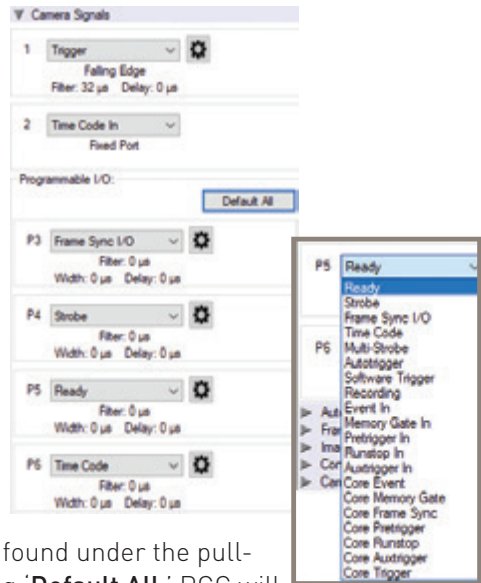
▼ Camera Signals

1 Trigger
Falling Edge
Filter: 32 µs Delay: 0 µs

2 Time Code In
Fixed Port

Programmable I/O:

Default All

P3 Frame Sync I/O
Filter: 0 µs
Width: 0 µs Delay: 0 µs

P4 Strobe
Filter: 0 µs
Width: 0 µs Delay: 0 µs

P5 Ready
Filter: 0 µs
Width: 0 µs Delay: 0 µs

P6 Time Code
Filter: 0 µs
Width: 0 µs Delay: 0 µs

P5 Ready

P6

Ready
Strobe
Frame Sync I/O
Time Code
Multi-Strobe
Autotrigger
Software Trigger
Recording
Event In
Memory Gate In
Pretrigger In
Runstop In
Autrigger In
Core Event
Core Memory Gate
Core Frame Sync
Core Pretrigger
Core Runstop
Core Autrigger
Core Trigger

Aut
Fra
Ima
Cor
Cor

found under the pull-
g 'Default All.' PCC will